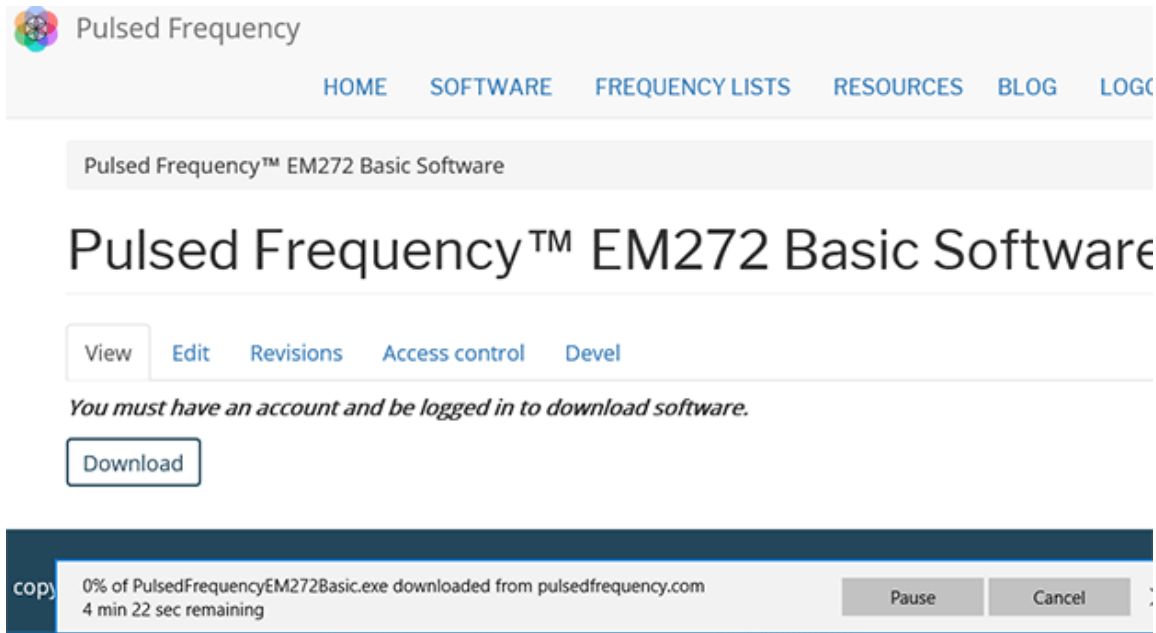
Pulsed Frequency

HOME SOFTWARE FREQUENCY LISTS RESOURCES BLOG LOG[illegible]

Pulsed Frequency™ EM272 Basic Software

Pulsed Frequency™ EM272 Basic Software

View Edit Revisions Access control Devel

*You must have an account and be logged in to download software.*

Download

copy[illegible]

0% of PulsedFrequencyEM272Basic.exe downloaded from pulsedfrequency.com
4 min 22 sec remaining

Pause Cancel